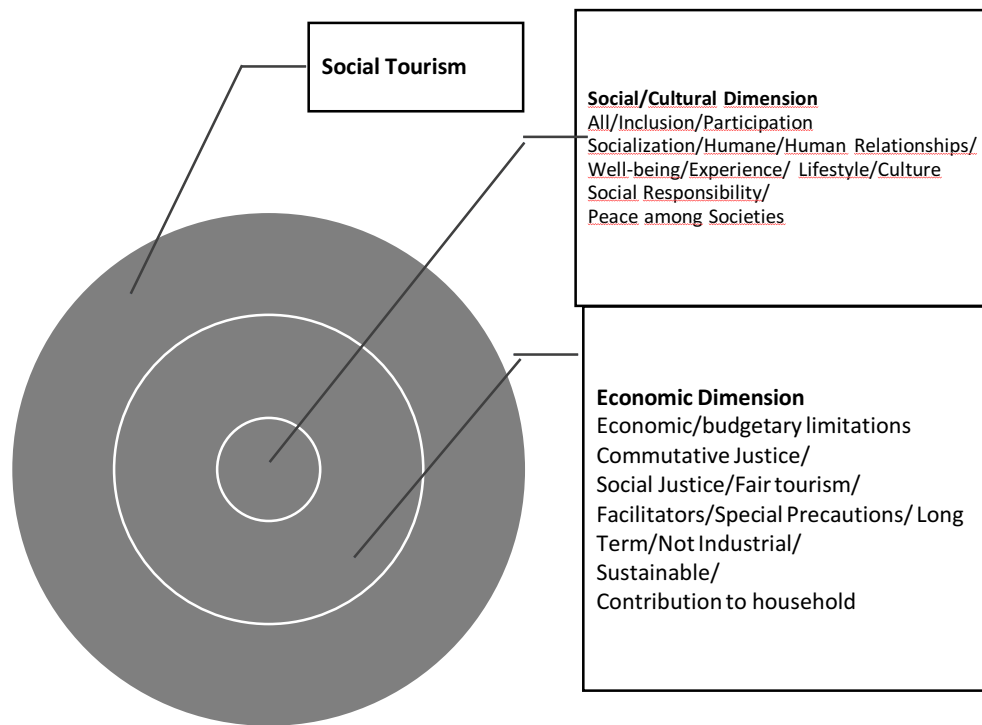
Social Tourism

Social/Cultural Dimension
All/Inclusion/Participation
Socialization/Humane/Human Relationships/
Well-being/Experience/ Lifestyle/Culture
Social Responsibility/
Peace among Societies

Economic Dimension
Economic/budgetary limitations
Commutative Justice/
Social Justice/Fair tourism/
Facilitators/Special Precautions/ Long Term/Not Industrial/
Sustainable/
Contribution to household